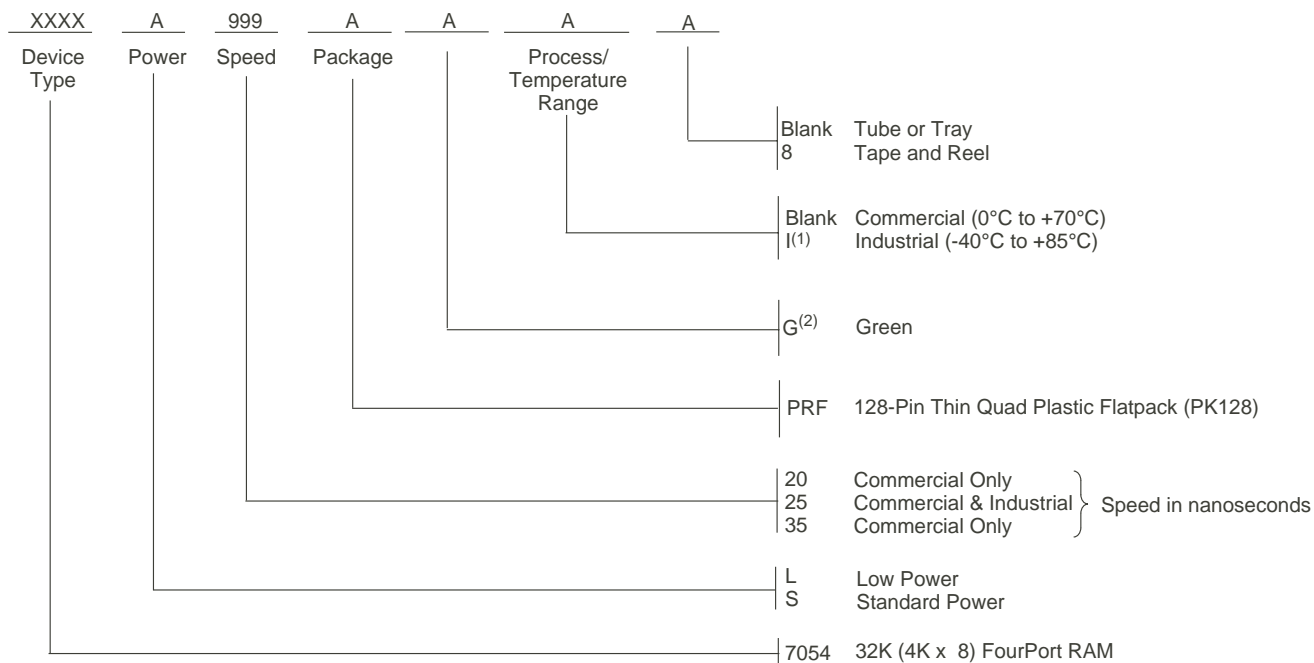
XXXX A 999 A A A A

Device Type Power Speed Package Process/ Temperature Range

Blank Tube or Tray
8 Tape and Reel

Blank Commercial (0°C to +70°C)
I$^{(1)}$ Industrial (-40°C to +85°C)

G$^{(2)}$ Green

PRF 128-Pin Thin Quad Plastic Flatpack (PK128)

20 Commercial Only
25 Commercial & Industrial
35 Commercial Only
Speed in nanoseconds

L Low Power
S Standard Power

7054 32K (4K x 8) FourPort RAM